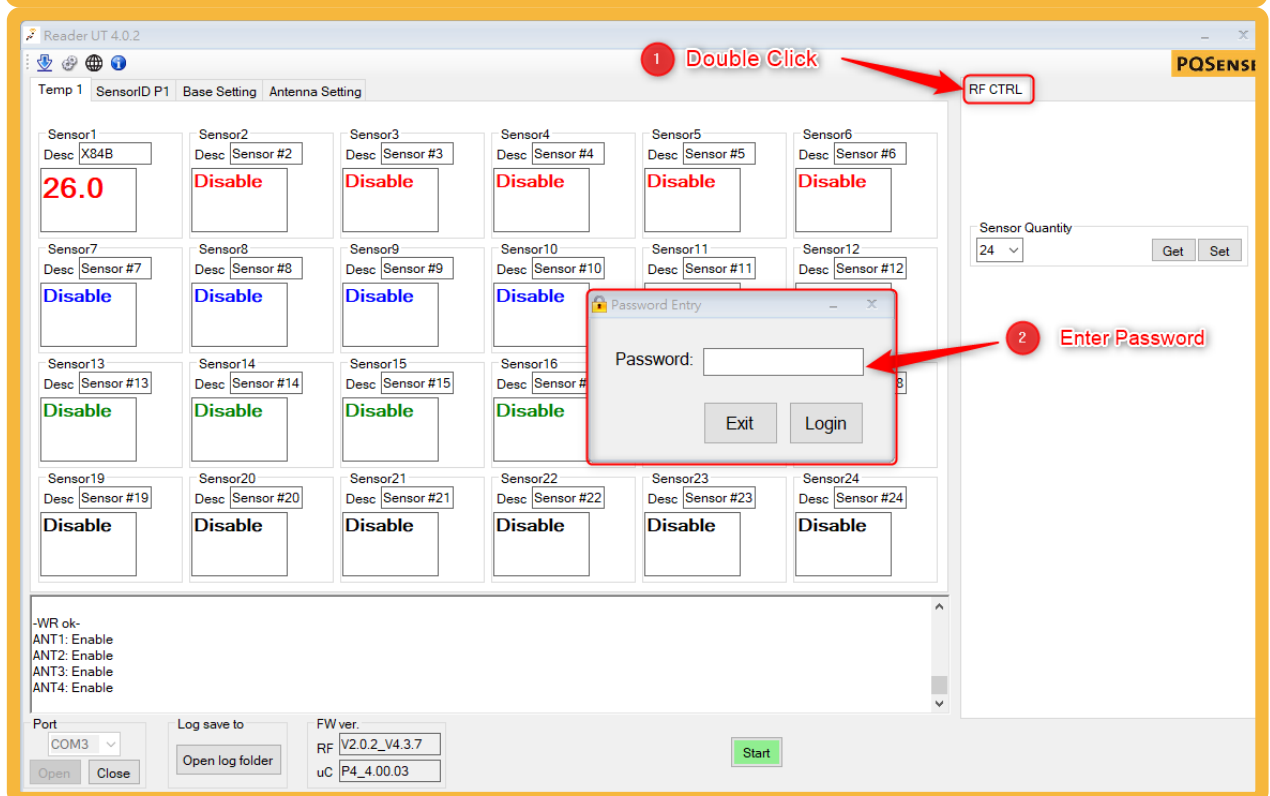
Reader UT 4.0.2

1 Double Click

PQSENS

Temp 1 | SensorID P1 | Base Setting | Antenna Setting

RF CTRL

Sensor1
Desc X84B
26.0

Sensor2
Desc Sensor #2
Disable

Sensor3
Desc Sensor #3
Disable

Sensor4
Desc Sensor #4
Disable

Sensor5
Desc Sensor #5
Disable

Sensor6
Desc Sensor #6
Disable

Sensor Quantity
24
Get Set

Sensor7
Desc Sensor #7
Disable

Sensor8
Desc Sensor #8
Disable

Sensor9
Desc Sensor #9
Disable

Sensor10
Desc Sensor #10
Disable

Sensor11
Desc Sensor #11

Sensor12
Desc Sensor #12

Password Entry

Password:

Exit Login

2 Enter Password

Sensor13
Desc Sensor #13
Disable

Sensor14
Desc Sensor #14
Disable

Sensor15
Desc Sensor #15
Disable

Sensor16
Desc Sensor #
Disable

8

Sensor19
Desc Sensor #19
Disable

Sensor20
Desc Sensor #20
Disable

Sensor21
Desc Sensor #21
Disable

Sensor22
Desc Sensor #22
Disable

Sensor23
Desc Sensor #23
Disable

Sensor24
Desc Sensor #24
Disable

-WR ok-
ANT1: Enable
ANT2: Enable
ANT3: Enable
ANT4: Enable

Port
COM3
Open Close

Log save to
Open log folder

FW ver.
RF V2.0.2_V4.3.7
uC P4_4.00.03

Start